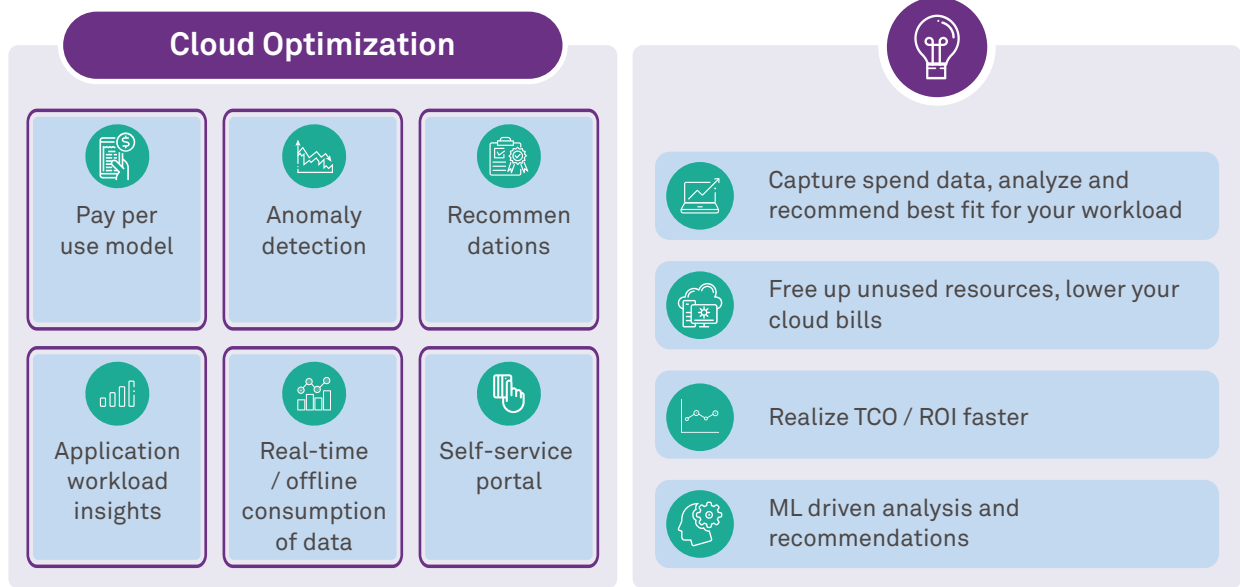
Cloud Optimization

Pay per use model

Anomaly detection

Recommen dations

Application workload insights

Real-time / offline consumption of data

Self-service portal

Capture spend data, analyze and recommend best fit for your workload

Free up unused resources, lower your cloud bills

Realize TCO / ROI faster

ML driven analysis and recommendations